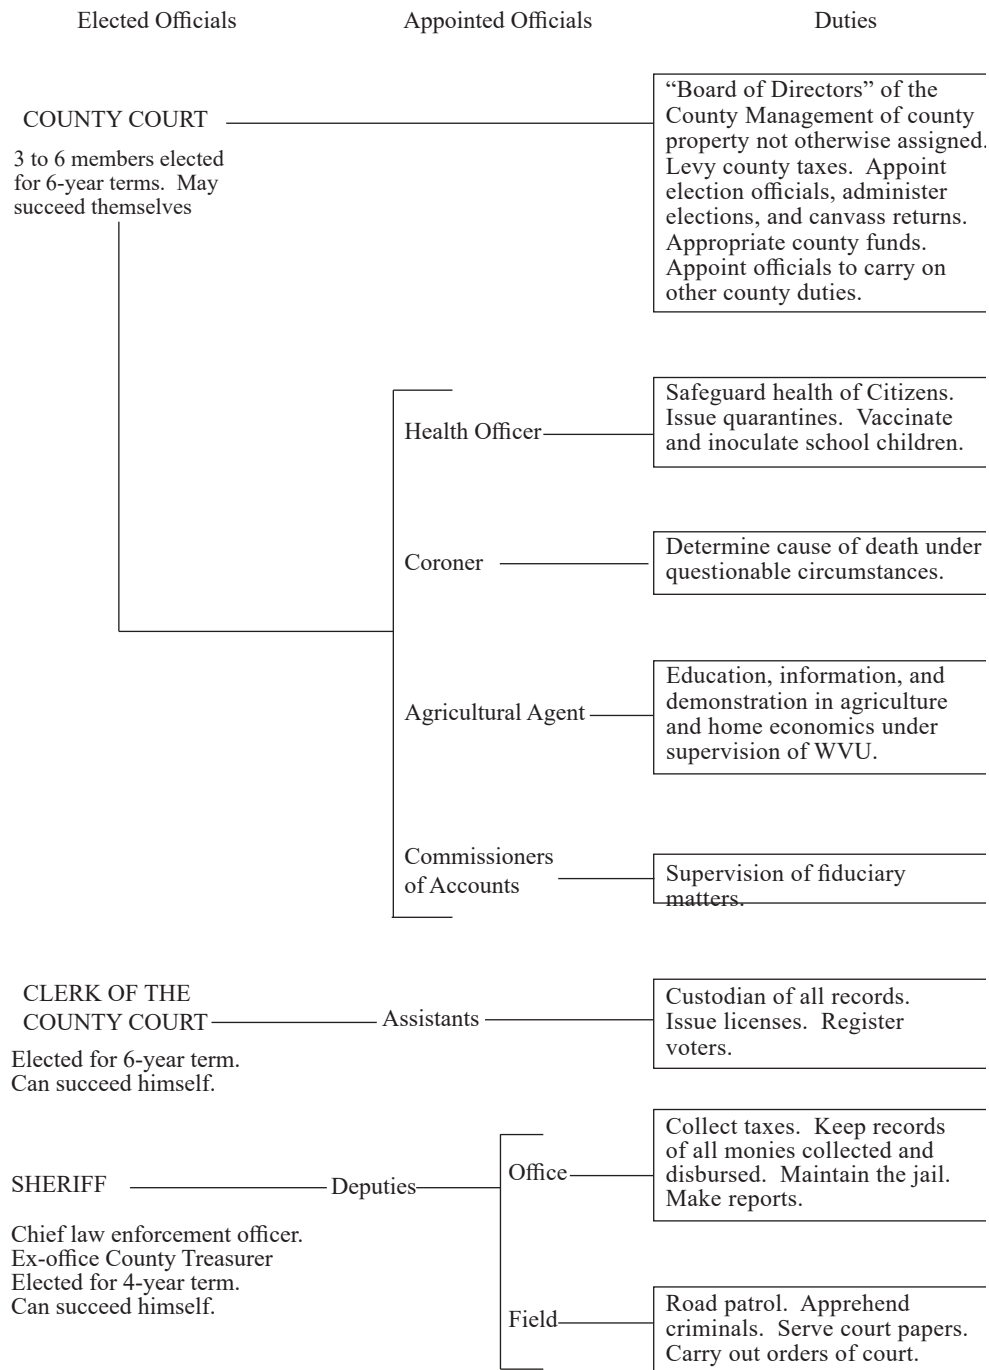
Elected Officials

Appointed Officials

Duties

COUNTY COURT

3 to 6 members elected for 6-year terms. May succeed themselves

"Board of Directors" of the County Management of county property not otherwise assigned. Levy county taxes. Appoint election officials, administer elections, and canvass returns. Appropriate county funds. Appoint officials to carry on other county duties.

Health Officer

Safeguard health of Citizens. Issue quarantines. Vaccinate and inoculate school children.

Coroner

Determine cause of death under questionable circumstances.

Agricultural Agent

Education, information, and demonstration in agriculture and home economics under supervision of WVU.

Commissioners of Accounts

Supervision of fiduciary matters.

CLERK OF THE COUNTY COURT

Assistants

Custodian of all records. Issue licenses. Register voters.

Elected for 6-year term. Can succeed himself.

SHERIFF

Deputies

Office

Collect taxes. Keep records of all monies collected and disbursed. Maintain the jail. Make reports.

Chief law enforcement officer. Ex-office County Treasurer Elected for 4-year term. Can succeed himself.

Field

Road patrol. Apprehend criminals. Serve court papers. Carry out orders of court.